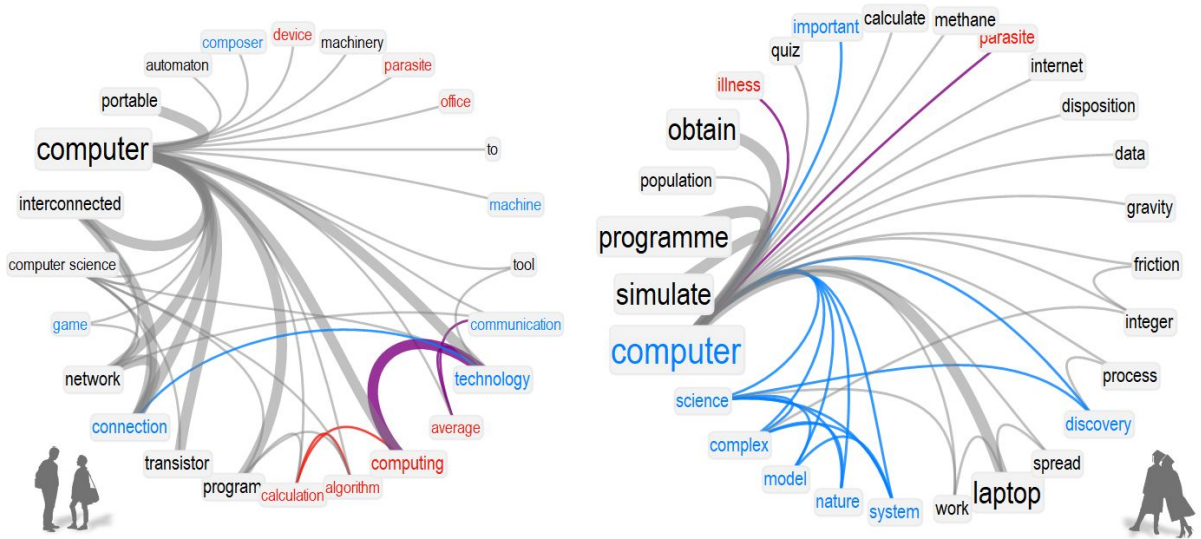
composer
device
machinery
automaton
parasite
portable
office
computer
to
interconnected
machine
computer science
tool
game
communication
network
technology
connection
average
transistor
computing
program
calculation
algorithm

important
calculate
methane
parasite
quiz
internet
illness
disposition
obtain
data
population
gravity
programme
friction
simulate
integer
computer
process
science
discovery
complex
spread
model
nature
system
work
laptop